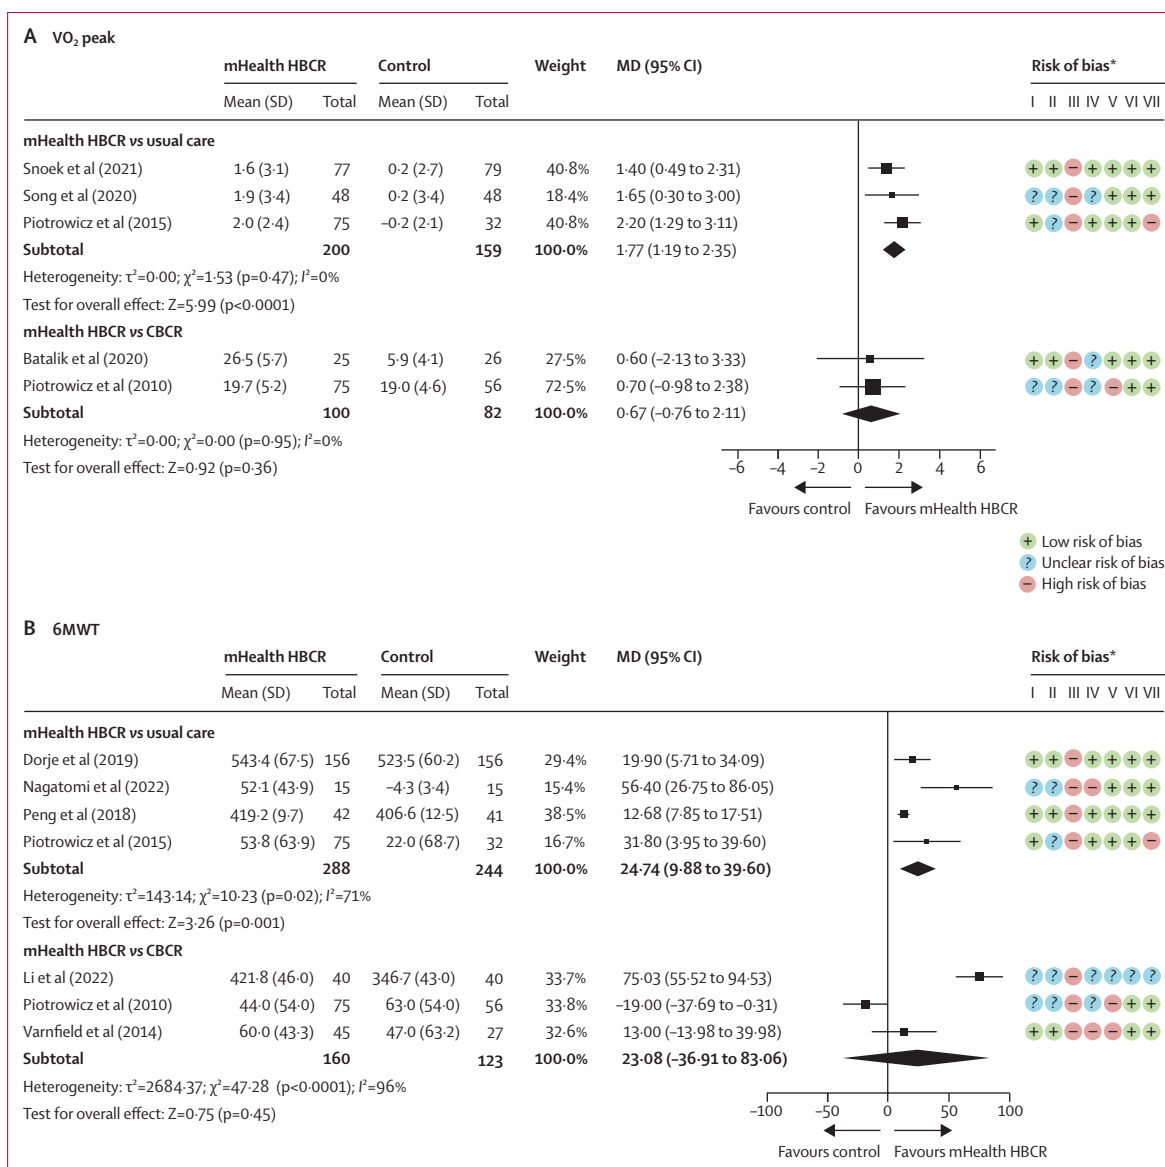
A $VO_2$ peak

| | mHealth HBCR | | Control | | Weight | MD (95% CI) | Risk of bias* |
|---|---|---|---|---|---|---|---|
| | Mean (SD) | Total | Mean (SD) | Total | | | I II III IV V VI VII |
| **mHealth HBCR vs usual care** | | | | | | | |
| Snoek et al (2021) | 1·6 (3·1) | 77 | 0·2 (2·7) | 79 | 40·8% | 1·40 (0·49 to 2·31) | + + − + + + + |
| Song et al (2020) | 1·9 (3·4) | 48 | 0·2 (3·4) | 48 | 18·4% | 1·65 (0·30 to 3·00) | ? ? − ? + + + |
| Piotrowicz et al (2015) | 2·0 (2·4) | 75 | −0·2 (2·1) | 32 | 40·8% | 2·20 (1·29 to 3·11) | + ? − + + + − |
| **Subtotal** | | **200** | | **159** | **100·0%** | 1·77 (1·19 to 2·35) | |

Heterogeneity: τ²=0·00; χ²=1·53 (p=0·47); I²=0%
Test for overall effect: Z=5·99 (p<0·0001)

| | | | | | | | |
|---|---|---|---|---|---|---|---|
| **mHealth HBCR vs CBCR** | | | | | | | |
| Batalik et al (2020) | 26·5 (5·7) | 25 | 5·9 (4·1) | 26 | 27·5% | 0·60 (−2·13 to 3·33) | + + − ? + + + |
| Piotrowicz et al (2010) | 19·7 (5·2) | 75 | 19·0 (4·6) | 56 | 72·5% | 0·70 (−0·98 to 2·38) | ? ? − ? − + + |
| **Subtotal** | | **100** | | **82** | **100·0%** | 0·67 (−0·76 to 2·11) | |

Heterogeneity: τ²=0·00; χ²=0·00 (p=0·95); I²=0%
Test for overall effect: Z=0·92 (p=0·36)

−6 −4 −2 0 2 4 6
Favours control Favours mHealth HBCR

+ Low risk of bias
? Unclear risk of bias
− High risk of bias

B 6MWT

| | mHealth HBCR | | Control | | Weight | MD (95% CI) | Risk of bias* |
|---|---|---|---|---|---|---|---|
| | Mean (SD) | Total | Mean (SD) | Total | | | I II III IV V VI VII |
| **mHealth HBCR vs usual care** | | | | | | | |
| Dorje et al (2019) | 543·4 (67·5) | 156 | 523·5 (60·2) | 156 | 29·4% | 19·90 (5·71 to 34·09) | + + − + + + + |
| Nagatomi et al (2022) | 52·1 (43·9) | 15 | −4·3 (3·4) | 15 | 15·4% | 56·40 (26·75 to 86·05) | ? ? − − + + + |
| Peng et al (2018) | 419·2 (9·7) | 42 | 406·6 (12·5) | 41 | 38·5% | 12·68 (7·85 to 17·51) | + + − + + + + |
| Piotrowicz et al (2015) | 53·8 (63·9) | 75 | 22·0 (68·7) | 32 | 16·7% | 31·80 (3·95 to 39·60) | + ? − + + + − |
| **Subtotal** | | **288** | | **244** | **100·0%** | **24·74 (9·88 to 39·60)** | |

Heterogeneity: τ²=143·14; χ²=10·23 (p=0·02); I²=71%
Test for overall effect: Z=3·26 (p=0·001)

| | | | | | | | |
|---|---|---|---|---|---|---|---|
| **mHealth HBCR vs CBCR** | | | | | | | |
| Li et al (2022) | 421·8 (46·0) | 40 | 346·7 (43·0) | 40 | 33·7% | 75·03 (55·52 to 94·53) | ? ? − ? ? ? ? |
| Piotrowicz et al (2010) | 44·0 (54·0) | 75 | 63·0 (54·0) | 56 | 33·8% | −19·00 (−37·69 to −0·31) | ? ? − ? − + + |
| Varnfield et al (2014) | 60·0 (43·3) | 45 | 47·0 (63·2) | 27 | 32·6% | 13·00 (−13·98 to 39·98) | + + − − − + + |
| **Subtotal** | | **160** | | **123** | **100·0%** | **23·08 (−36·91 to 83·06)** | |

Heterogeneity: τ²=2684·37; χ²=47·28 (p<0·0001); I²=96%
Test for overall effect: Z=0·75 (p=0·45)

−100 −50 0 50 100
Favours control Favours mHealth HBCR